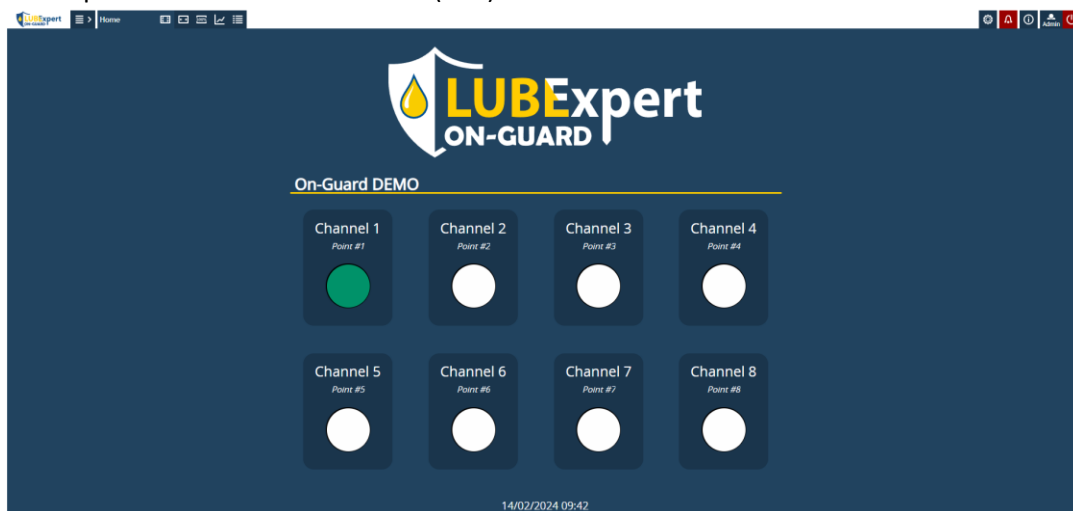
LUBExpert ON-GUARD Home

Admin

LUBExpert
ON-GUARD

On-Guard DEMO

Channel 1
Point #1

Channel 2
Point #2

Channel 3
Point #3

Channel 4
Point #4

Channel 5
Point #5

Channel 6
Point #6

Channel 7
Point #7

Channel 8
Point #8

14/02/2024 09:42